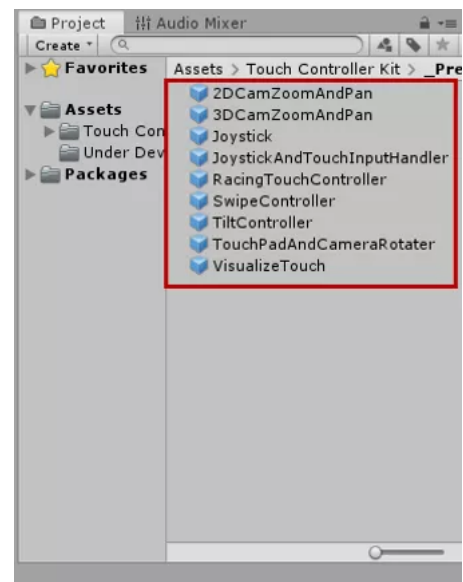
Project
Audio Mixer
Create
Favorites
Assets
Touch Con
Under Dev
Packages
Assets > Touch Controller Kit > _Pre
2DCamZoomAndPan
3DCamZoomAndPan
Joystick
JoystickAndTouchInputHandler
RacingTouchController
SwipeController
TiltController
TouchPadAndCameraRotater
VisualizeTouch